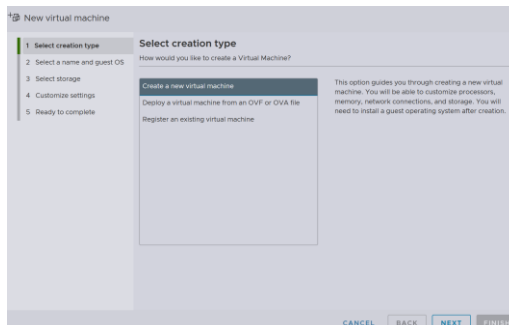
New virtual machine

1 Select creation type
2 Select a name and guest OS
3 Select storage
4 Customize settings
5 Ready to complete

Select creation type
How would you like to create a Virtual Machine?

Create a new virtual machine
Deploy a virtual machine from an OVF or OVA file
Register an existing virtual machine

This option guides you through creating a new virtual machine. You will be able to customize processors, memory, network connections, and storage. You will need to install a guest operating system after creation.

CANCEL BACK NEXT FINISH